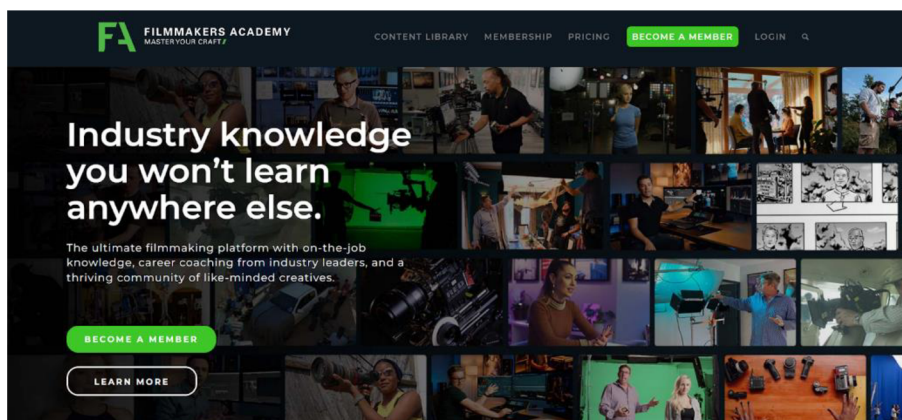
FA FILMMAKERS ACADEMY
MASTER YOUR CRAFT

CONTENT LIBRARY MEMBERSHIP PRICING BECOME A MEMBER LOGIN

Industry knowledge you won't learn anywhere else.

The ultimate filmmaking platform with on-the-job knowledge, career coaching from industry leaders, and a thriving community of like-minded creatives.

BECOME A MEMBER

LEARN MORE